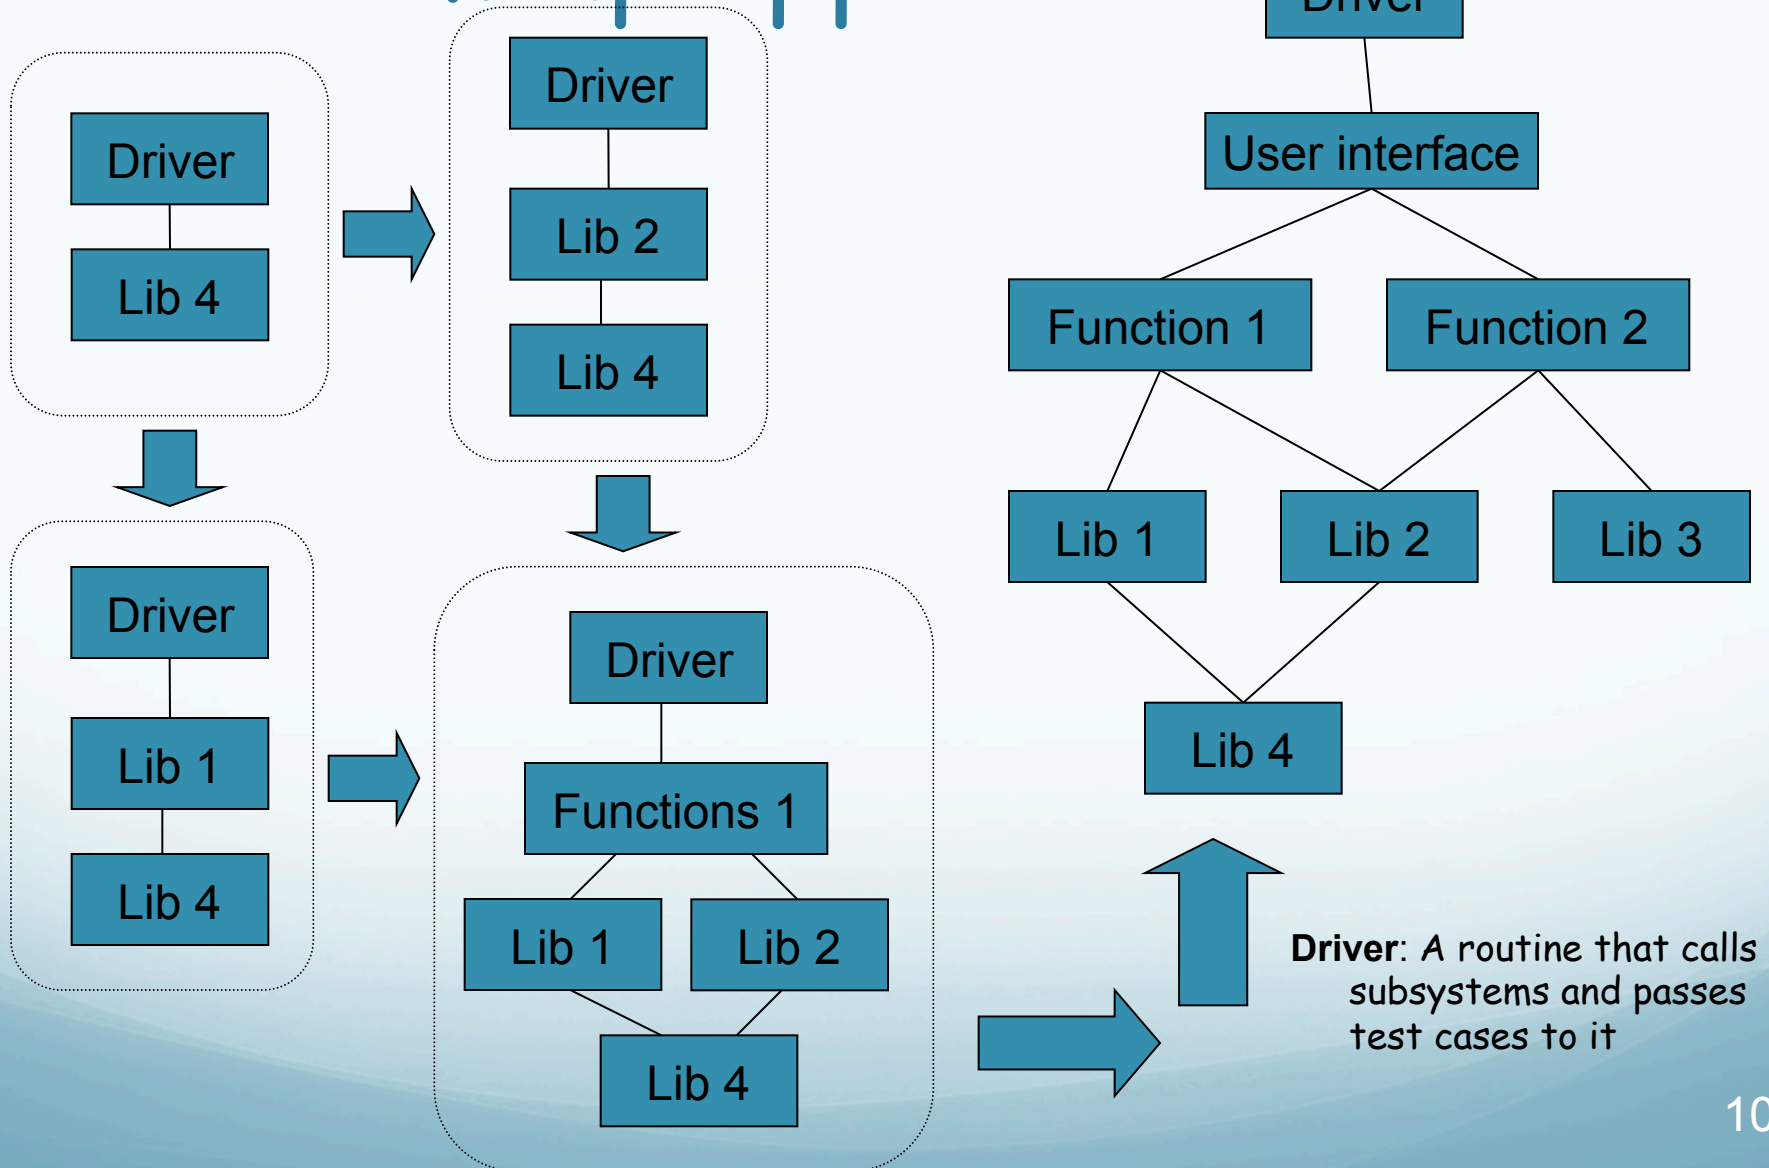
Driver
Lib 4

Driver
Lib 2
Lib 4

Driver
Lib 1
Lib 4

Driver
Functions 1
Lib 1
Lib 2
Lib 4

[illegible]
User interface
Function 1
Function 2
Lib 1
Lib 2
Lib 3
Lib 4

**Driver**: A routine that calls subsystems and passes test cases to it

10